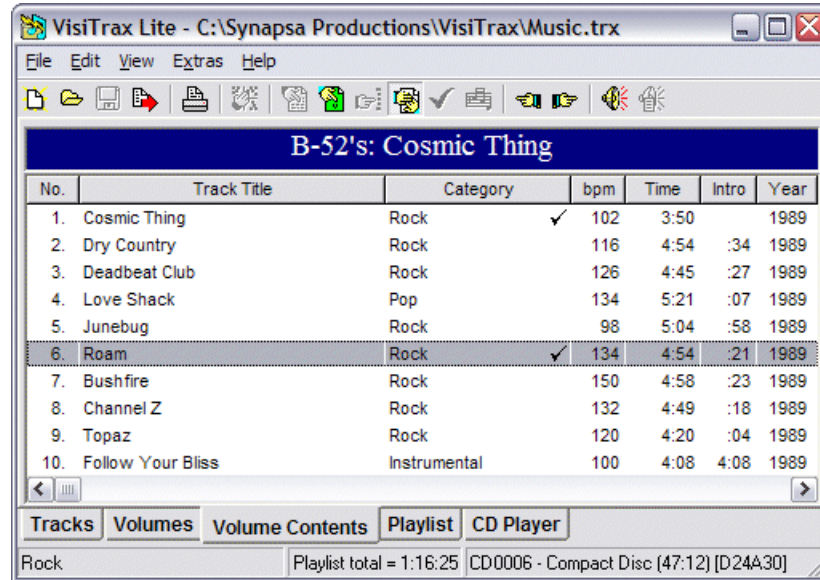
VisiTrax Lite - C:\Synapsa Productions\VisiTrax\Music.trx

File Edit View Extras Help

B-52's: Cosmic Thing

| No. | Track Title | Category | | bpm | Time | Intro | Year |
|---|---|---|---|---|---|---|---|
| 1. | Cosmic Thing | Rock | ✓ | 102 | 3:50 | | 1989 |
| 2. | Dry Country | Rock | | 116 | 4:54 | :34 | 1989 |
| 3. | Deadbeat Club | Rock | | 126 | 4:45 | :27 | 1989 |
| 4. | Love Shack | Pop | | 134 | 5:21 | :07 | 1989 |
| 5. | Junebug | Rock | | 98 | 5:04 | :58 | 1989 |
| 6. | Roam | Rock | ✓ | 134 | 4:54 | :21 | 1989 |
| 7. | Bushfire | Rock | | 150 | 4:58 | :23 | 1989 |
| 8. | Channel Z | Rock | | 132 | 4:49 | :18 | 1989 |
| 9. | Topaz | Rock | | 120 | 4:20 | :04 | 1989 |
| 10. | Follow Your Bliss | Instrumental | | 100 | 4:08 | 4:08 | 1989 |

Tracks | Volumes | Volume Contents | Playlist | CD Player

Rock | Playlist total = 1:16:25 | CD0006 - Compact Disc (47:12) [D24A30]